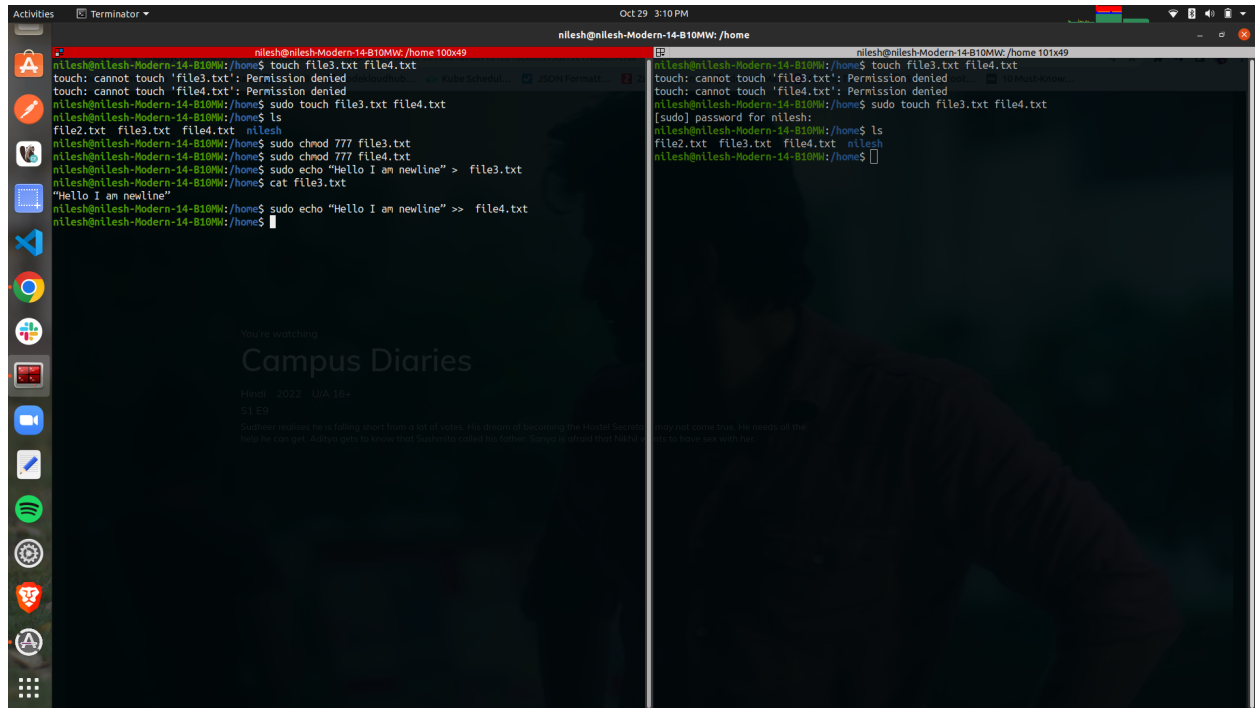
Activities Terminator ▾ Oct 29 3:10 PM

nilesh@nilesh-Modern-14-B10MW: /home

nilesh@nilesh-Modern-14-B10MW: /home 100x49

nilesh@nilesh-Modern-14-B10MW:/home$ touch file3.txt file4.txt
touch: cannot touch 'file3.txt': Permission denied
touch: cannot touch 'file4.txt': Permission denied
nilesh@nilesh-Modern-14-B10MW:/home$ sudo touch file3.txt file4.txt
nilesh@nilesh-Modern-14-B10MW:/home$ ls
file2.txt file3.txt file4.txt nilesh
nilesh@nilesh-Modern-14-B10MW:/home$ sudo chmod 777 file3.txt
nilesh@nilesh-Modern-14-B10MW:/home$ sudo chmod 777 file4.txt
nilesh@nilesh-Modern-14-B10MW:/home$ sudo echo "Hello I am newline" > file3.txt
nilesh@nilesh-Modern-14-B10MW:/home$ cat file3.txt
"Hello I am newline"
nilesh@nilesh-Modern-14-B10MW:/home$ sudo echo "Hello I am newline" >> file4.txt
nilesh@nilesh-Modern-14-B10MW:/home$

You're watching
Campus Diaries
Hindi 2022 UA 16+
S1 E8
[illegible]

nilesh@nilesh-Modern-14-B10MW: /home 101x49

nilesh@nilesh-Modern-14-B10MW:/home$ touch file3.txt file4.txt
touch: cannot touch 'file3.txt': Permission denied
touch: cannot touch 'file4.txt': Permission denied
nilesh@nilesh-Modern-14-B10MW:/home$ sudo touch file3.txt file4.txt
[sudo] password for nilesh:
nilesh@nilesh-Modern-14-B10MW:/home$ ls
file2.txt file3.txt file4.txt nilesh
nilesh@nilesh-Modern-14-B10MW:/home$